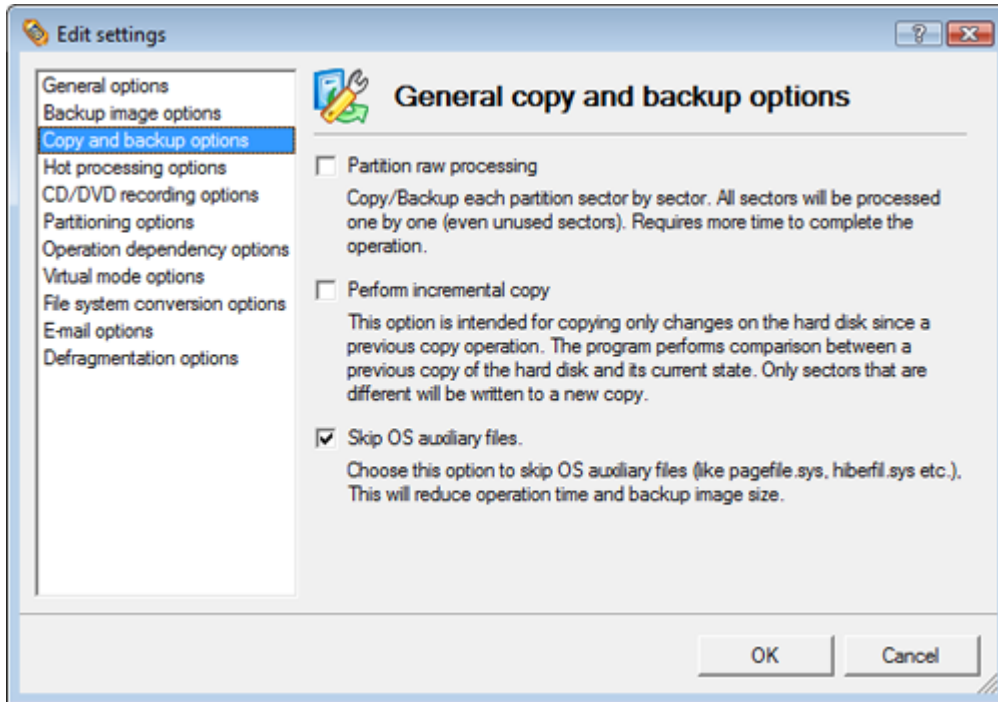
Edit settings

?

General options
Backup image options
Copy and backup options
Hot processing options
CD/DVD recording options
Partitioning options
Operation dependency options
Virtual mode options
File system conversion options
E-mail options
Defragmentation options

General copy and backup options

Partition raw processing

Copy/Backup each partition sector by sector. All sectors will be processed one by one (even unused sectors). Requires more time to complete the operation.

Perform incremental copy

This option is intended for copying only changes on the hard disk since a previous copy operation. The program performs comparison between a previous copy of the hard disk and its current state. Only sectors that are different will be written to a new copy.

Skip OS auxiliary files.

Choose this option to skip OS auxiliary files (like pagefile.sys, hiberfil.sys etc.), This will reduce operation time and backup image size.

OK

Cancel